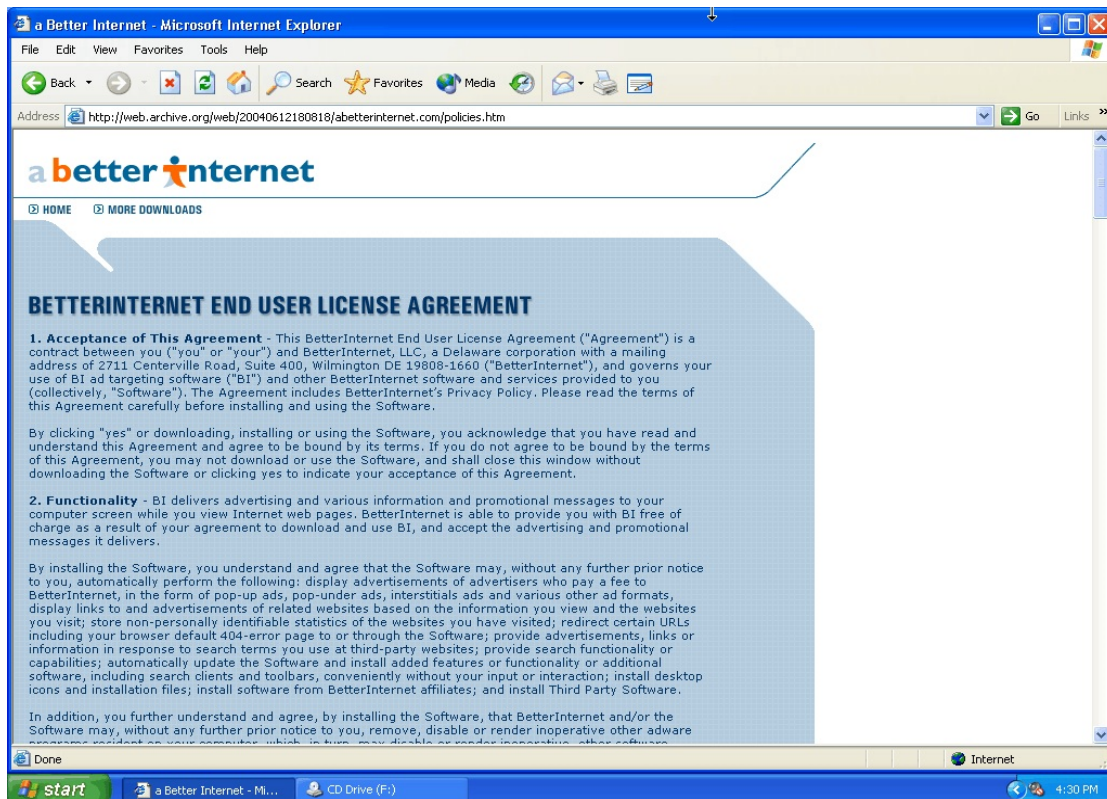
a Better Internet - Microsoft Internet Explorer

File Edit View Favorites Tools Help

Back Search Favorites Media

Address http://web.archive.org/web/20040612180818/abetterinternet.com/policies.htm Go Links

a better internet

HOME MORE DOWNLOADS

BETTERINTERNET END USER LICENSE AGREEMENT

1. Acceptance of This Agreement - This BetterInternet End User License Agreement ("Agreement") is a contract between you ("you" or "your") and BetterInternet, LLC, a Delaware corporation with a mailing address of 2711 Centerville Road, Suite 400, Wilmington DE 19808-1660 ("BetterInternet"), and governs your use of BI ad targeting software ("BI") and other BetterInternet software and services provided to you (collectively, "Software"). The Agreement includes BetterInternet's Privacy Policy. Please read the terms of this Agreement carefully before installing and using the Software.

By clicking "yes" or downloading, installing or using the Software, you acknowledge that you have read and understand this Agreement and agree to be bound by its terms. If you do not agree to be bound by the terms of this Agreement, you may not download or use the Software, and shall close this window without downloading the Software or clicking yes to indicate your acceptance of this Agreement.

2. Functionality - BI delivers advertising and various information and promotional messages to your computer screen while you view Internet web pages. BetterInternet is able to provide you with BI free of charge as a result of your agreement to download and use BI, and accept the advertising and promotional messages it delivers.

By installing the Software, you understand and agree that the Software may, without any further prior notice to you, automatically perform the following: display advertisements of advertisers who pay a fee to BetterInternet, in the form of pop-up ads, pop-under ads, interstitials ads and various other ad formats, display links to and advertisements of related websites based on the information you view and the websites you visit; store non-personally identifiable statistics of the websites you have visited; redirect certain URLs including your browser default 404-error page to or through the Software; provide advertisements, links or information in response to search terms you use at third-party websites; provide search functionality or capabilities; automatically update the Software and install added features or functionality or additional software, including search clients and toolbars, conveniently without your input or interaction; install desktop icons and installation files; install software from BetterInternet affiliates; and install Third Party Software.

In addition, you further understand and agree, by installing the Software, that BetterInternet and/or the Software may, without any further prior notice to you, remove, disable or render inoperative other adware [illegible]

Done Internet

start a Better Internet - Mi... CD Drive (F:) 4:30 PM